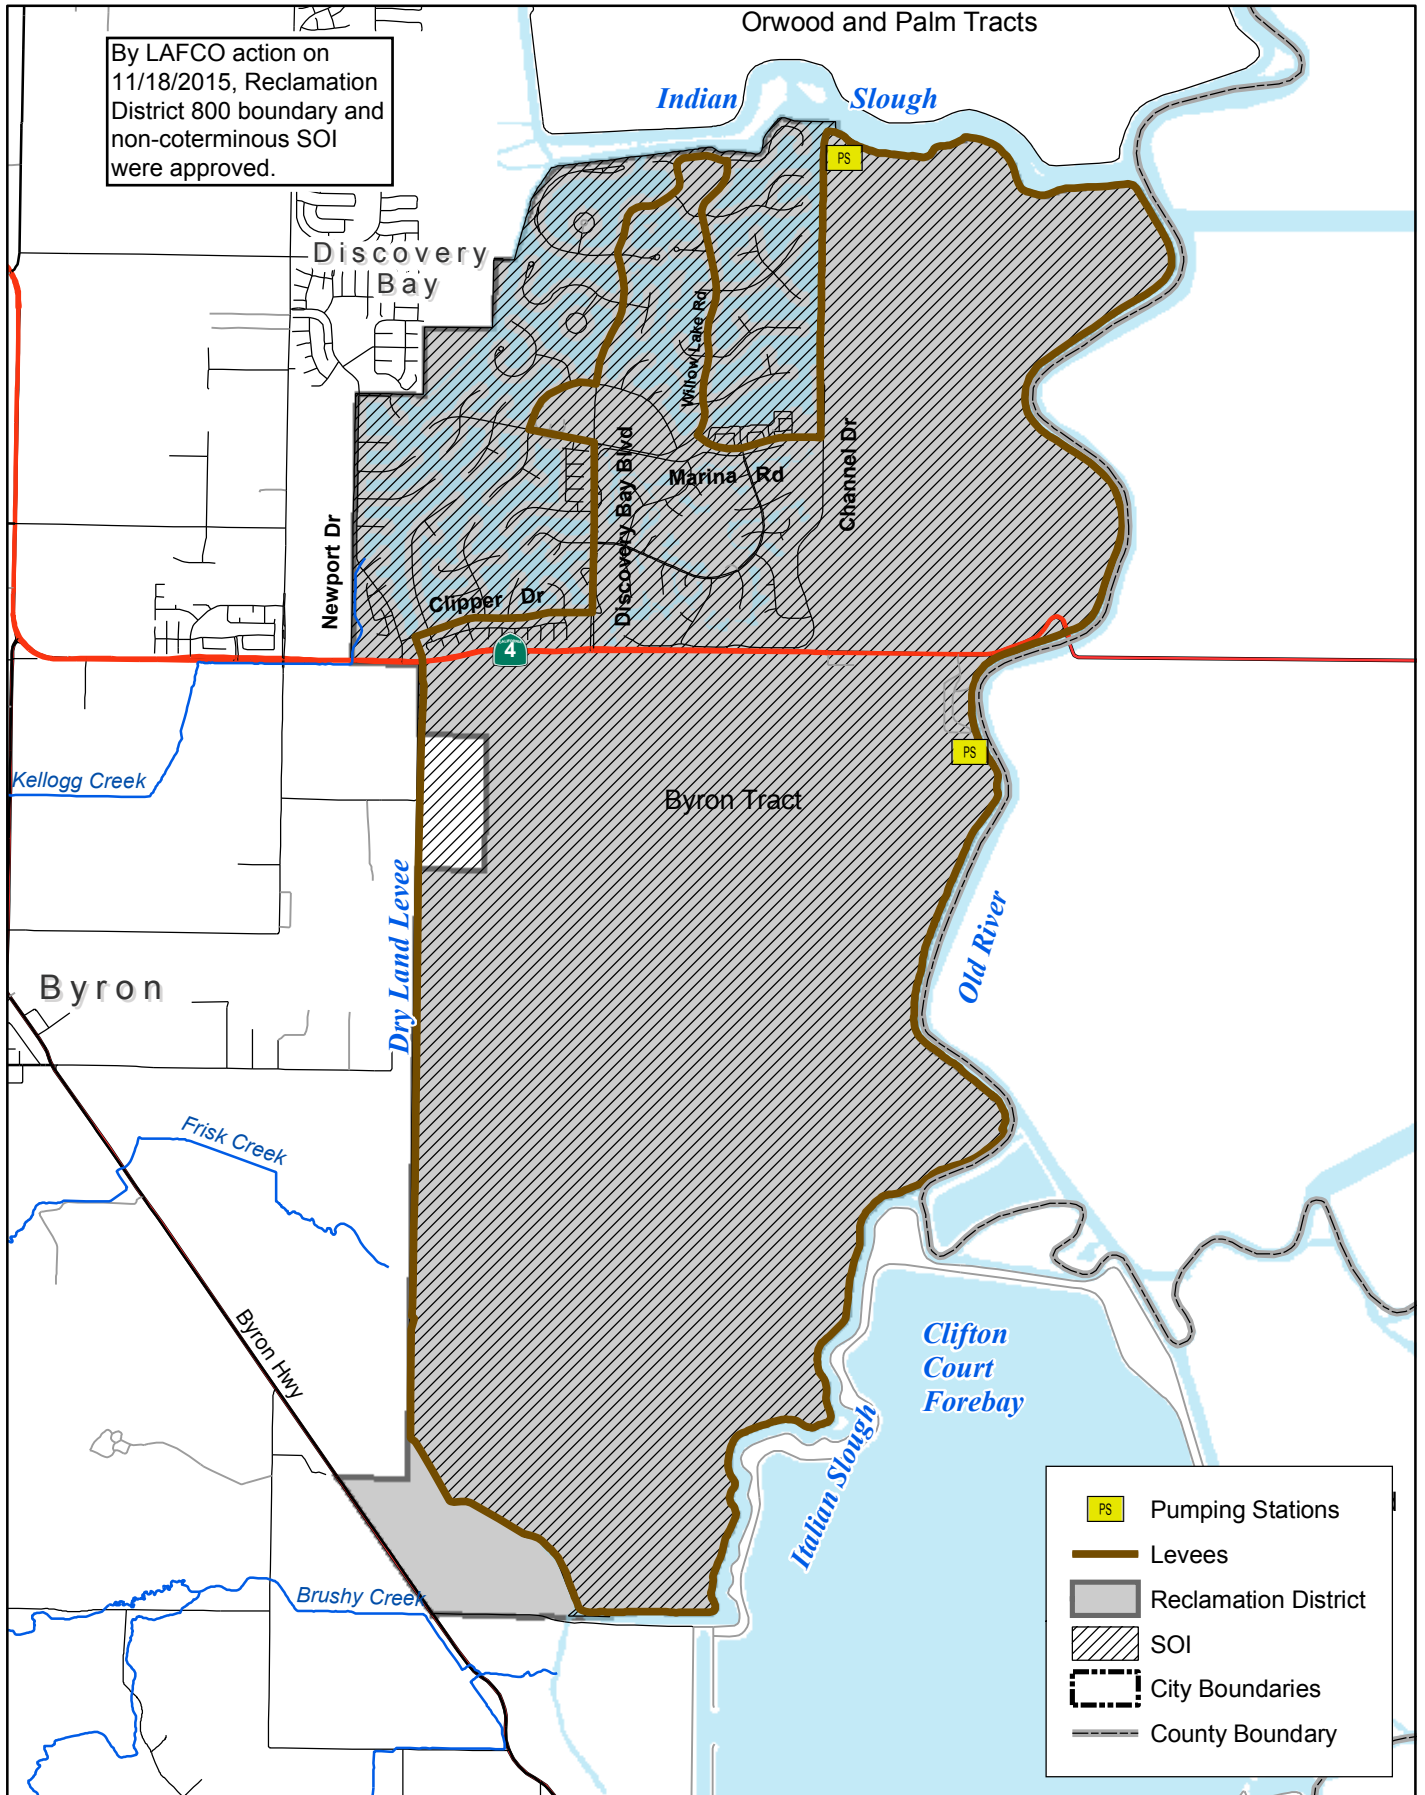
By LAFCO action on 11/18/2015, Reclamation District 800 boundary and non-coterminous SOI were approved.

Orwood and Palm Tracts

Indian Slough

PS

Discovery Bay

Willow Lake Rd

Marina Rd

Channel Dr

Discovery Bay Blvd

Newport Dr

Clipper Dr

4

Kellogg Creek

PS

Byron Tract

Dry Land Levee

Old River

Byron

Frisk Creek

Byron Hwy

Clifton Court Forebay

Italian Slough

Brushy Creek

PS Pumping Stations
Levees
Reclamation District
SOI
City Boundaries
County Boundary